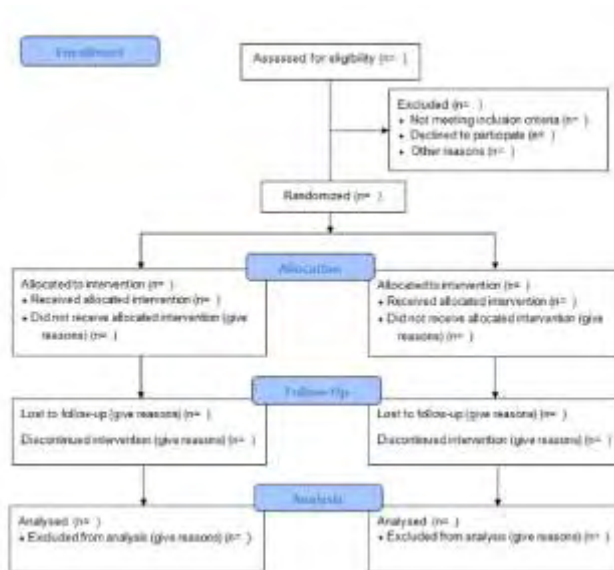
Enrollment

Assessed for eligibility (n= )

Excluded (n= )
• Not meeting inclusion criteria (n= )
• Declined to participate (n= )
• Other reasons (n= )

Randomized (n= )

Allocation

Allocated to intervention (n= )
• Received allocated intervention (n= )
• Did not receive allocated intervention (give reasons) (n= )

Allocated to intervention (n= )
• Received allocated intervention (n= )
• Did not receive allocated intervention (give reasons) (n= )

Follow-Up

Lost to follow-up (give reasons) (n= )

Discontinued intervention (give reasons) (n= )

Lost to follow-up (give reasons) (n= )

Discontinued intervention (give reasons) (n= )

Analysis

Analysed (n= )
• Excluded from analysis (give reasons) (n= )

Analysed (n= )
• Excluded from analysis (give reasons) (n= )